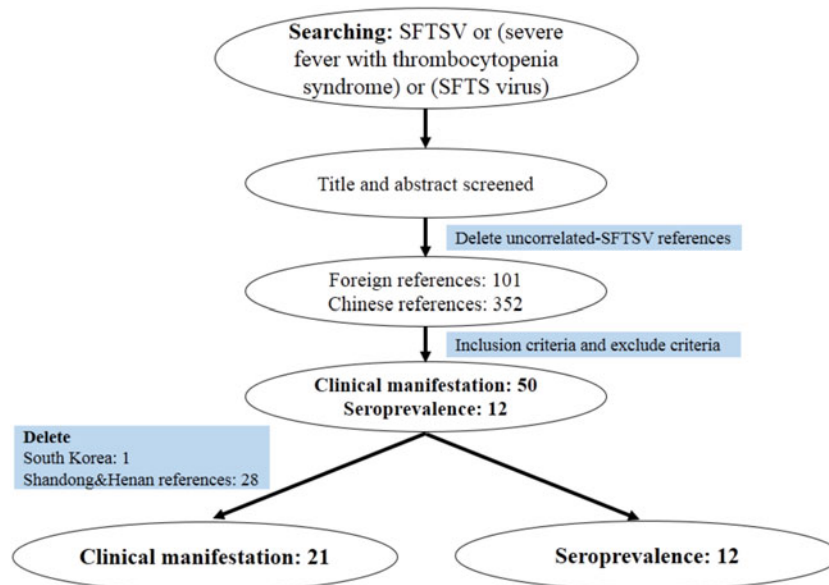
Searching: SFTSV or (severe fever with thrombocytopenia syndrome) or (SFTS virus)

Title and abstract screened

Delete uncorrelated-SFTSV references

Foreign references: 101
Chinese references: 352

Inclusion criteria and exclude criteria

Clinical manifestation: 50
Seroprevalence: 12

Delete
South Korea: 1
Shandong&Henan references: 28

Clinical manifestation: 21

Seroprevalence: 12